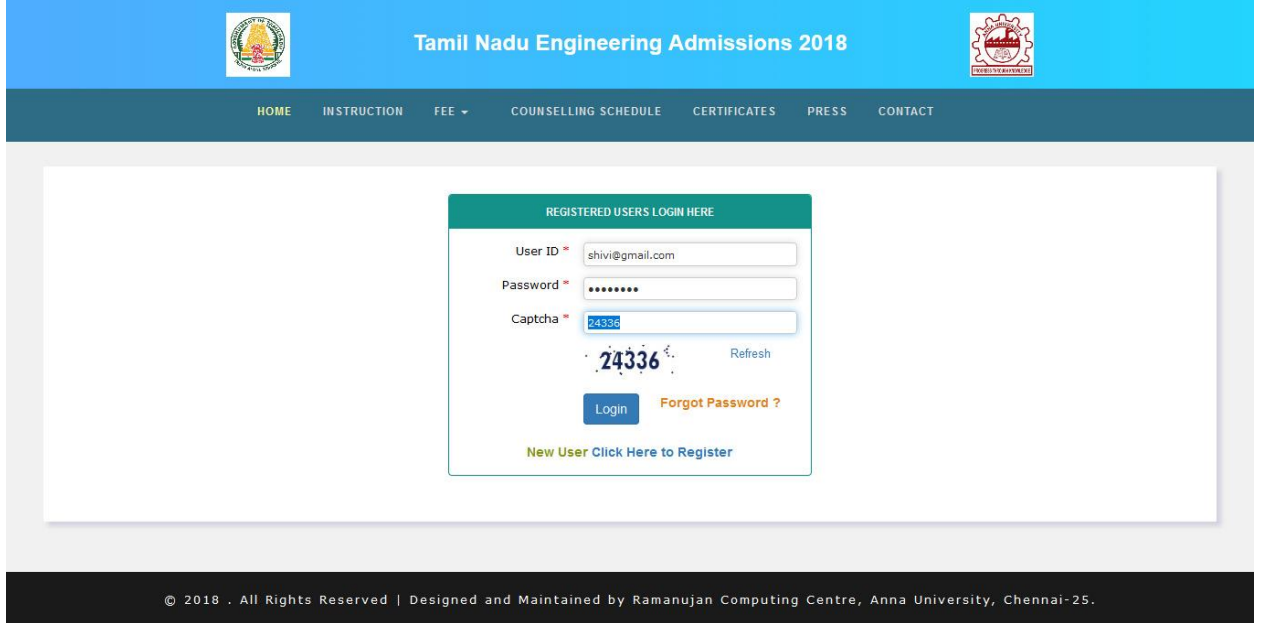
Tamil Nadu Engineering Admissions 2018

HOME INSTRUCTION FEE ▾ COUNSELLING SCHEDULE CERTIFICATES PRESS CONTACT

REGISTERED USERS LOGIN HERE

User ID * shivi@gmail.com

Password * ••••••••

Captcha * 24336

24336 Refresh

Login Forgot Password ?

New User Click Here to Register

© 2018 . All Rights Reserved | Designed and Maintained by Ramanujan Computing Centre, Anna University, Chennai-25.